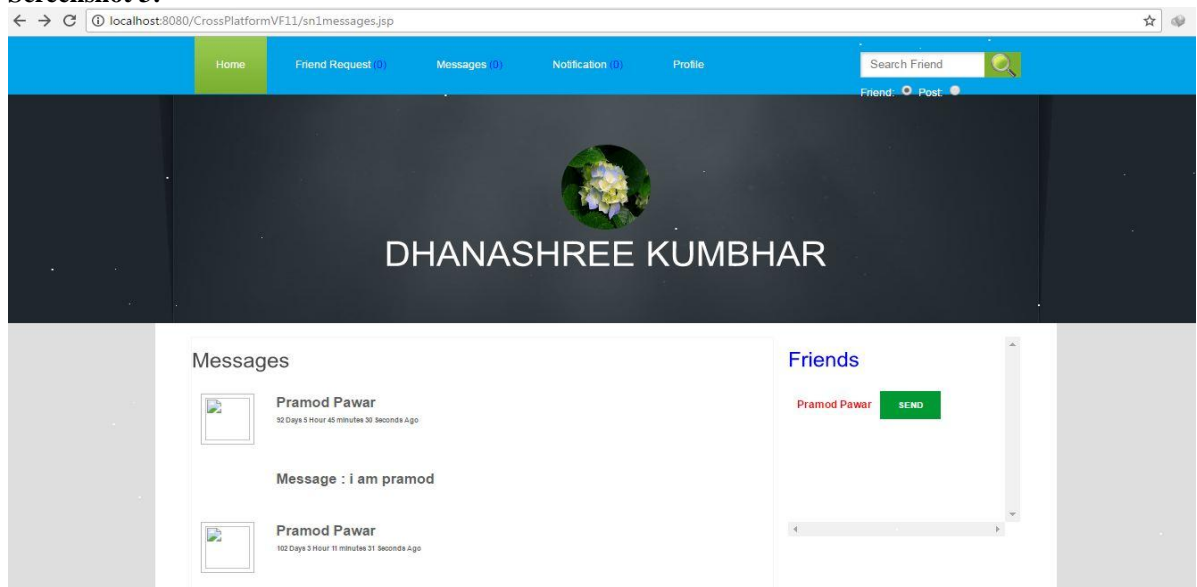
Screenshot 3:

localhost:8080/CrossPlatformVF11/sn1messages.jsp

Home Friend Request (0) Messages (0) Notification (0) Profile

Search Friend

Friend: Post:

DHANASHREE KUMBHAR

Messages

Pramod Pawar
92 Days 5 Hour 45 minutes 30 Seconds Ago

Message : i am pramod

Pramod Pawar
102 Days 3 Hour 11 minutes 31 Seconds Ago

Friends

Pramod Pawar SEND